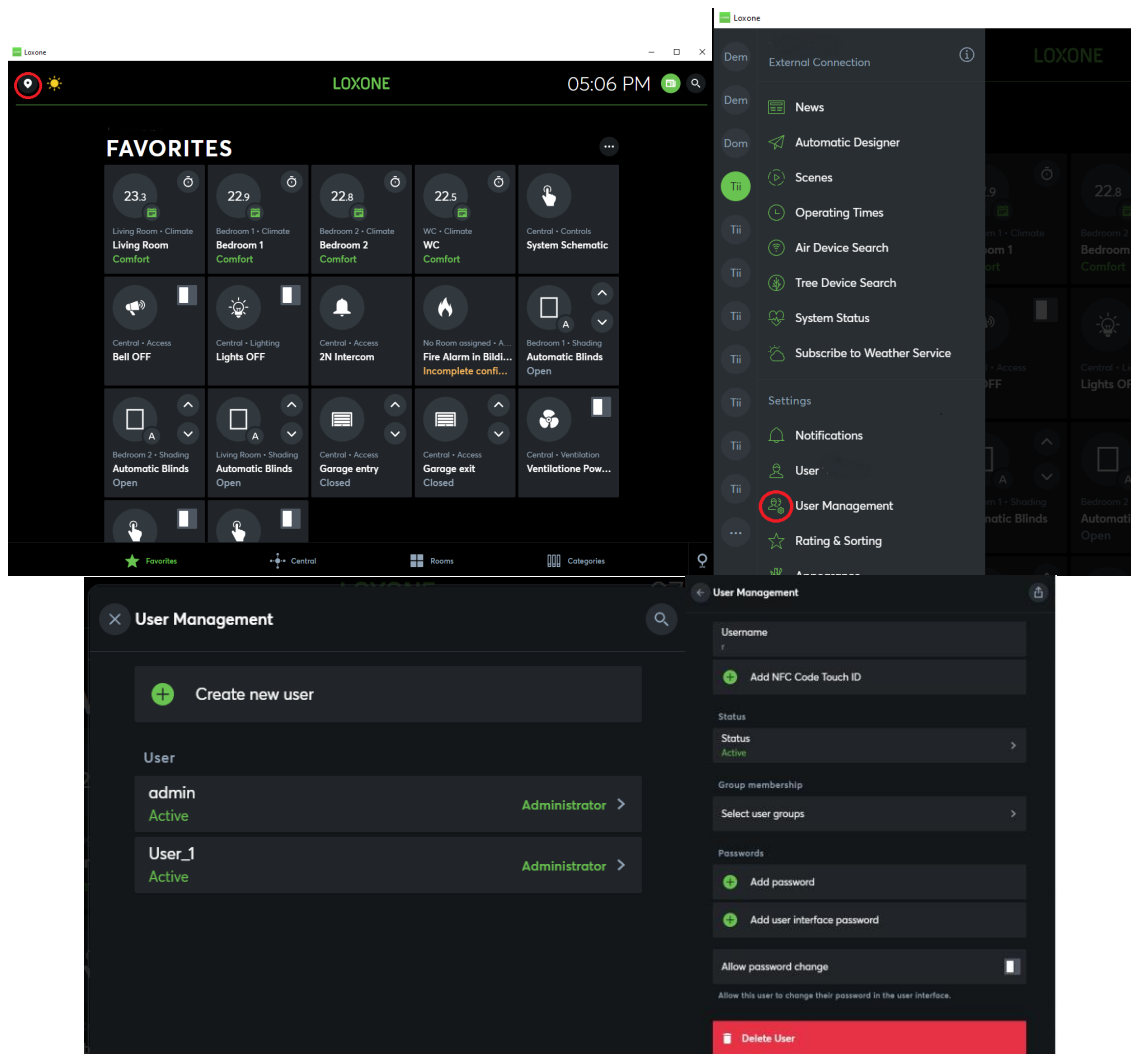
Loxone

LOXONE

05:06 PM

FAVORITES

23.3
Living Room • Climate
Living Room
Comfort

22.9
Bedroom 1 • Climate
Bedroom 1
Comfort

22.8
Bedroom 2 • Climate
Bedroom 2
Comfort

22.5
WC • Climate
WC
Comfort

Central • Controls
System Schematic

Central • Access
Bell OFF

Central • Lighting
Lights OFF

Central • Access
2N Intercom

No Room assigned • A...
Fire Alarm in Bildi...
Incomplete confi...

A
Bedroom 1 • Shading
Automatic Blinds
Open

A
Bedroom 2 • Shading
Automatic Blinds
Open

A
Living Room • Shading
Automatic Blinds
Open

Central • Access
Garage entry
Closed

Central • Access
Garage exit
Closed

Central • Ventilation
Ventilatione Pow...

Favorites
Central
Rooms
Categories

Loxone

Dem
Dem
Dom
Tii
Tii
Tii
Tii
Tii
Tii
Tii
Tii
...

External Connection
News
Automatic Designer
Scenes
Operating Times
Air Device Search
Tree Device Search
System Status
Subscribe to Weather Service
Settings
Notifications
User
User Management
Rating & Sorting
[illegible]

LOXONE
22.8
Bedroom 2
Comfort
Lights OF
Bedroom 2 • Shading
Automatic Blinds
Open

User Management

Create new user

User

admin
Active
Administrator

User_1
Active
Administrator

User Management

Username
r

Add NFC Code Touch ID

Status
Status
Active

Group membership
Select user groups

Passwords
Add password
Add user interface password

Allow password change
Allow this user to change their password in the user interface.

Delete User